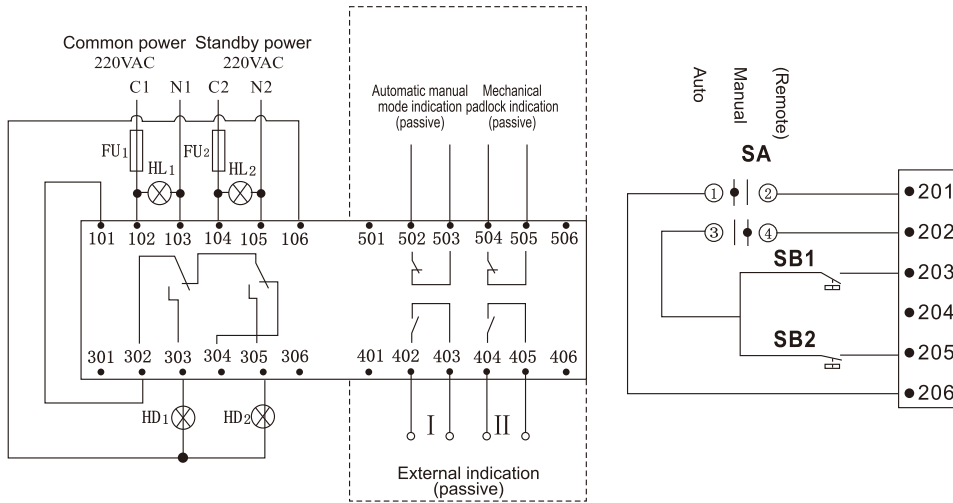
Common power Standby power
220VAC 220VAC

C1 N1 C2 N2

$FU_1$ $HL_1$ $FU_2$ $HL_2$

101 102 103 104 105 106

301 302 303 304 305 306

$HD_1$ $HD_2$

Automatic manual mode indication (passive)

Mechanical padlock indication (passive)

501 502 503 504 505 506

401 402 403 404 405 406

I II

External indication (passive)

Auto

Manual

(Remote)

SA

① ②

③ ④

SB1

SB2

201

202

203

204

205

206